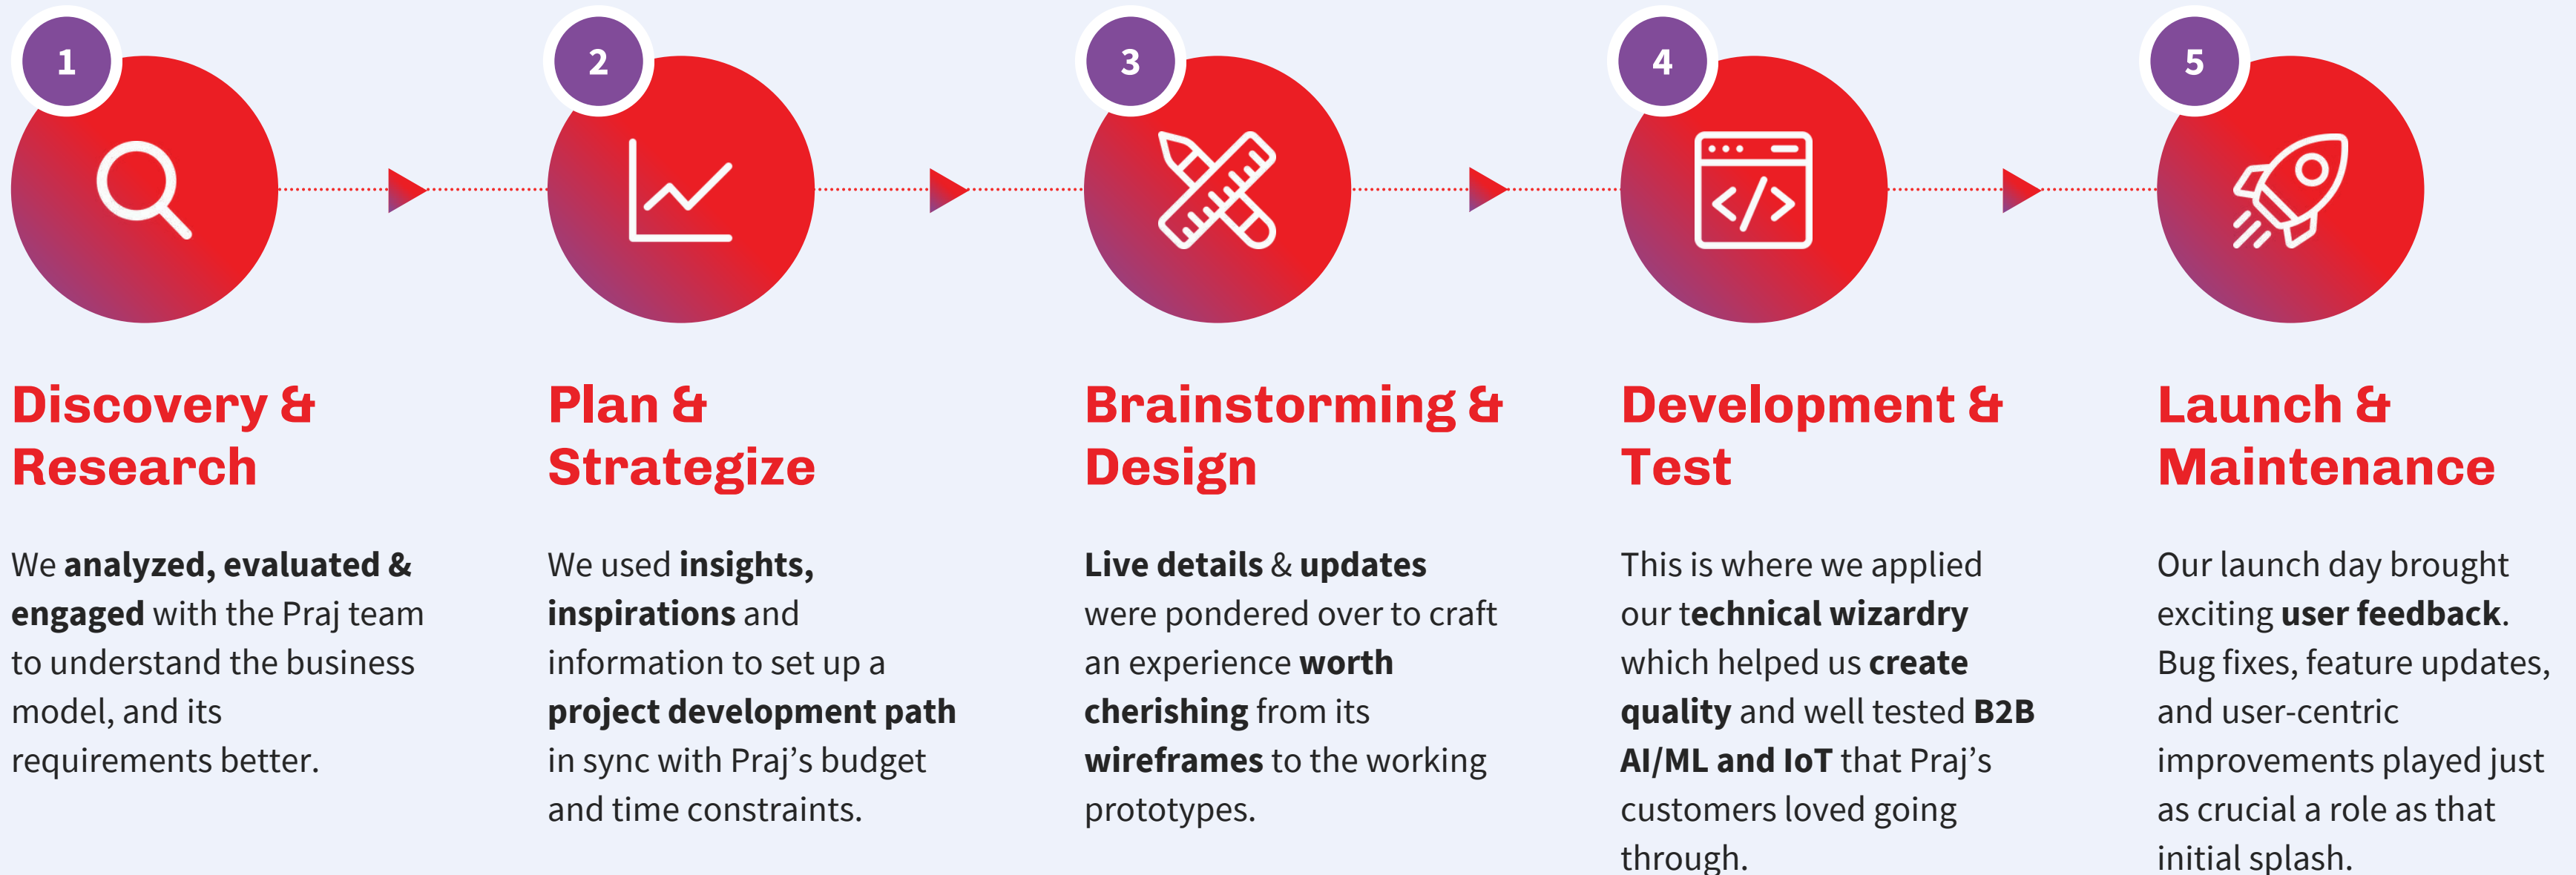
1

Discovery & Research

We analyzed, evaluated & engaged with the Praj team to understand the business model, and its requirements better.

2

Plan & Strategize

We used insights, inspirations and information to set up a project development path in sync with Praj's budget and time constraints.

3

Brainstorming & Design

Live details & updates were pondered over to craft an experience worth cherishing from its wireframes to the working prototypes.

4

Development & Test

This is where we applied our technical wizardry which helped us create quality and well tested B2B AI/ML and IoT that Praj's customers loved going through.

5

Launch & Maintenance

Our launch day brought exciting user feedback. Bug fixes, feature updates, and user-centric improvements played just as crucial a role as that initial splash.